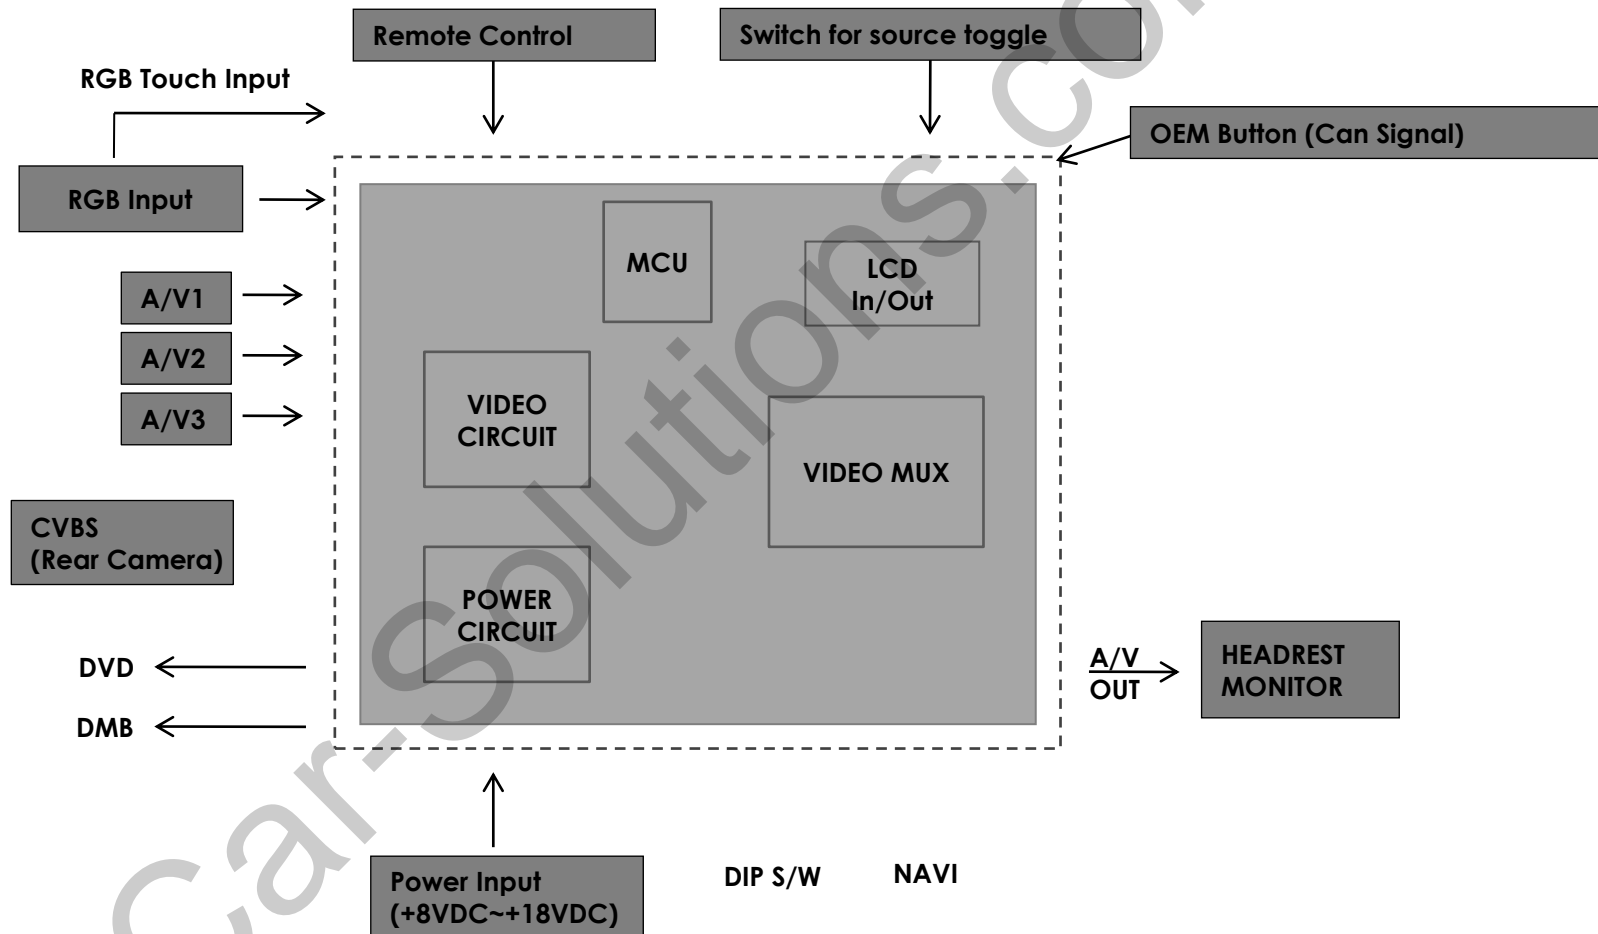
Remote Control

Switch for source toggle

RGB Touch Input

OEM Button (Can Signal)

RGB Input

MCU

LCD In/Out

A/V1

A/V2

A/V3

VIDEO CIRCUIT

VIDEO MUX

CVBS (Rear Camera)

POWER CIRCUIT

DVD

DMB

A/V OUT

HEADREST MONITOR

Power Input (+8VDC~+18VDC)

DIP S/W

NAVI

Car-Solutions.com